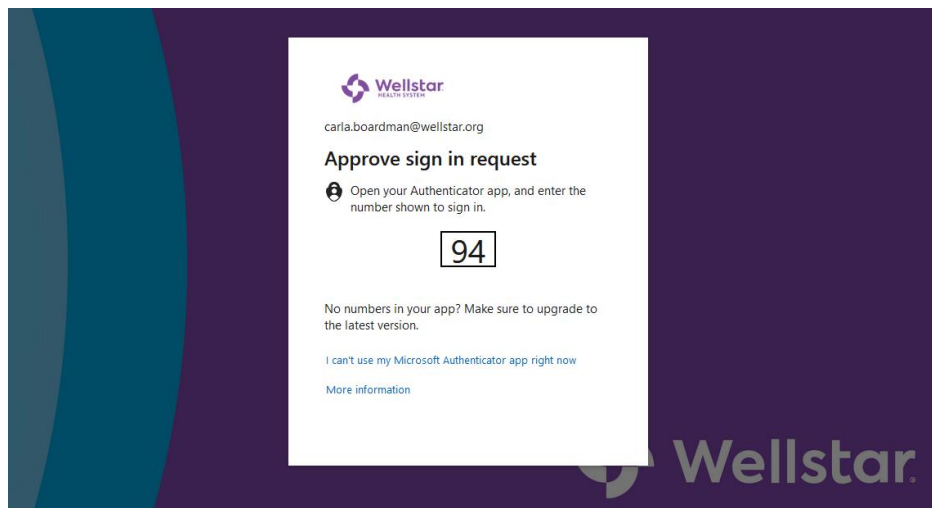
Wellstar
HEALTH SYSTEM

carla.boardman@wellstar.org

Approve sign in request

Open your Authenticator app, and enter the number shown to sign in.

94

No numbers in your app? Make sure to upgrade to the latest version.

I can't use my Microsoft Authenticator app right now

More information

Wellstar